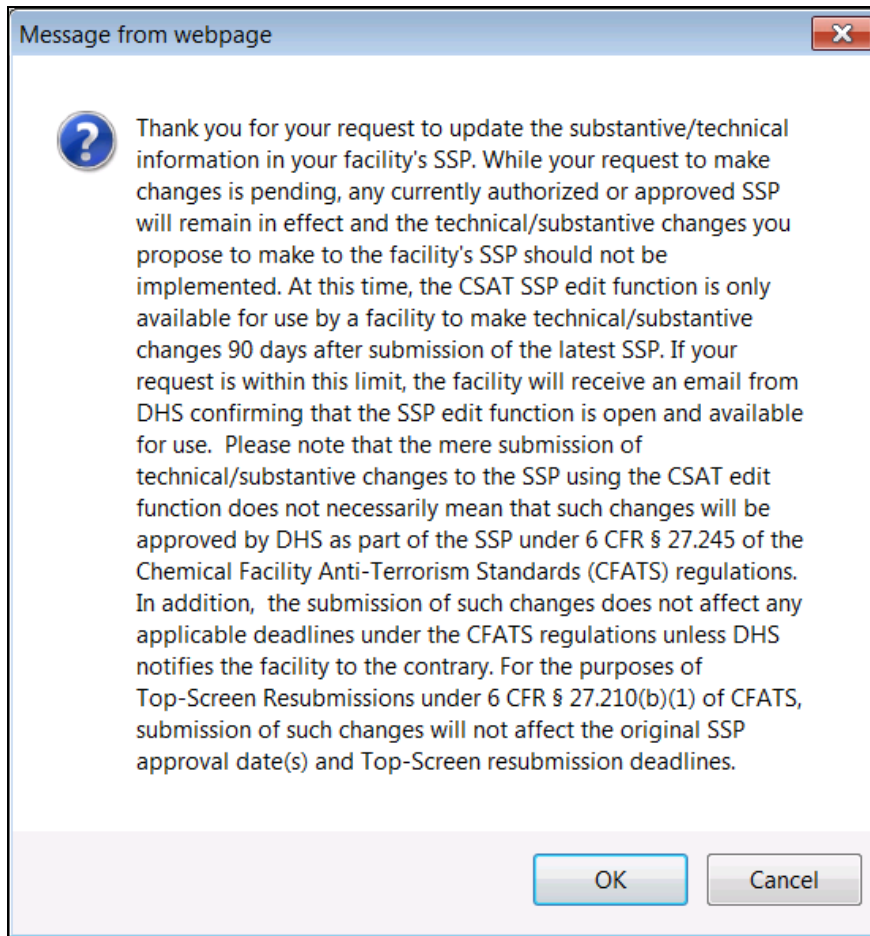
Message from webpage

Thank you for your request to update the substantive/technical information in your facility's SSP. While your request to make changes is pending, any currently authorized or approved SSP will remain in effect and the technical/substantive changes you propose to make to the facility's SSP should not be implemented. At this time, the CSAT SSP edit function is only available for use by a facility to make technical/substantive changes 90 days after submission of the latest SSP. If your request is within this limit, the facility will receive an email from DHS confirming that the SSP edit function is open and available for use.  Please note that the mere submission of technical/substantive changes to the SSP using the CSAT edit function does not necessarily mean that such changes will be approved by DHS as part of the SSP under 6 CFR § 27.245 of the Chemical Facility Anti-Terrorism Standards (CFATS) regulations. In addition,  the submission of such changes does not affect any applicable deadlines under the CFATS regulations unless DHS notifies the facility to the contrary. For the purposes of Top-Screen Resubmissions under 6 CFR § 27.210(b)(1) of CFATS, submission of such changes will not affect the original SSP approval date(s) and Top-Screen resubmission deadlines.

OK

Cancel